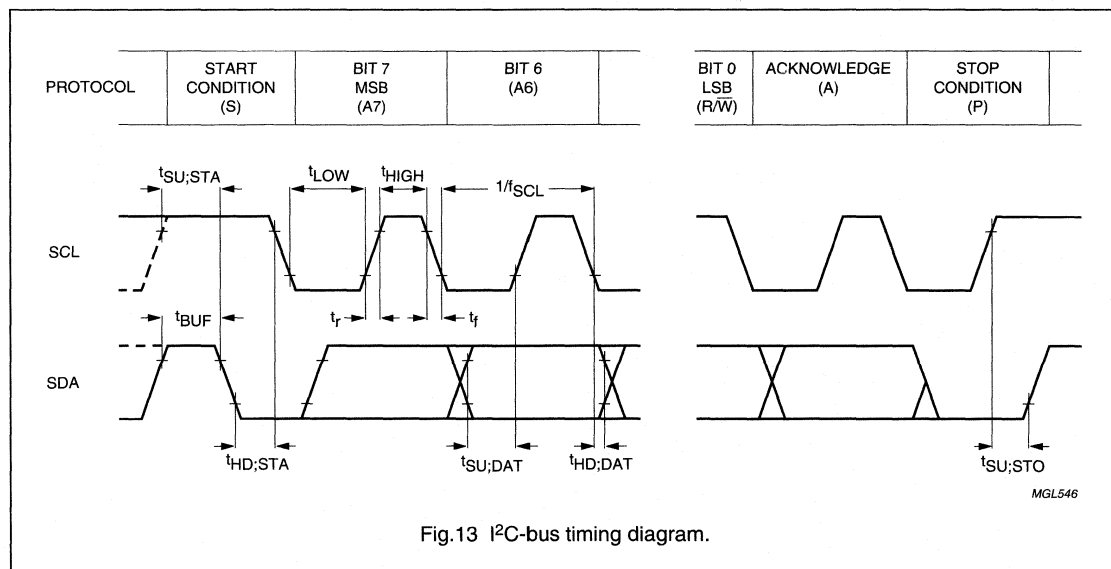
| PROTOCOL | START CONDITION (S) | BIT 7 MSB (A7) | BIT 6 (A6) | | BIT 0 LSB (R/$\overline{W}$) | ACKNOWLEDGE (A) | STOP CONDITION (P) |
|---|---|---|---|---|---|---|---|

$t_{SU;STA}$
$t_{LOW}$
$t_{HIGH}$
$1/f_{SCL}$

SCL

$t_{BUF}$
$t_r$
$t_f$

SDA

$t_{HD;STA}$
$t_{SU;DAT}$
$t_{HD;DAT}$
$t_{SU;STO}$

MGL546

Fig.13 I$^2$C-bus timing diagram.